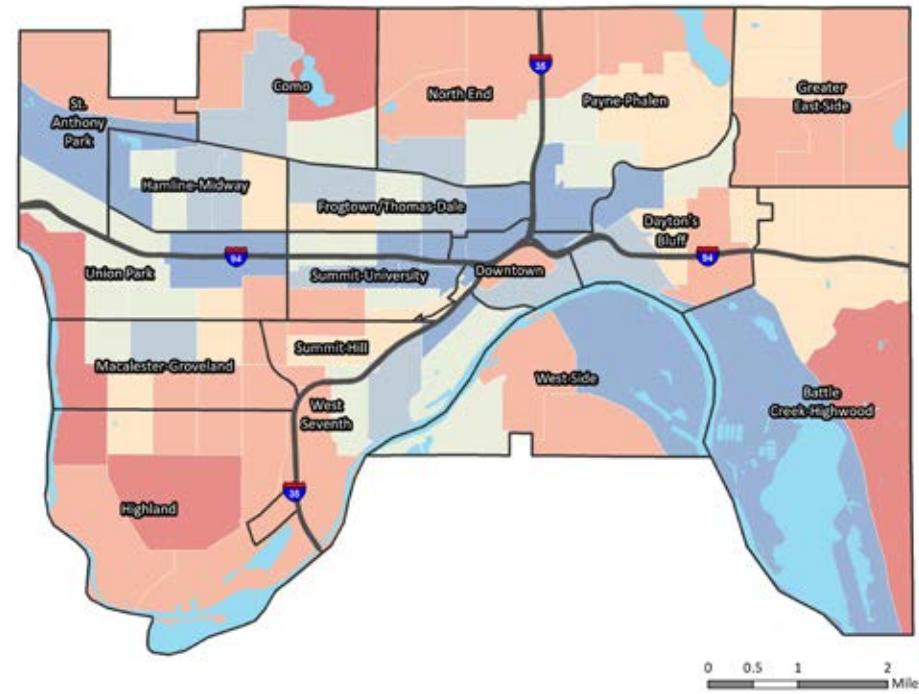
Como

North End

35

Payne-Phalen

Greater East Side

St. Anthony Park

Hamline-Midway

Frogtown/Thomas-Dale

Dayton's Bluff

94

Union Park

94

Summit-University

Downtown

94

Summit Hill

Macalester-Groveland

West Side

West Seventh

Battle Creek-Highwood

35

Highland

0 0.5 1 2 Mile